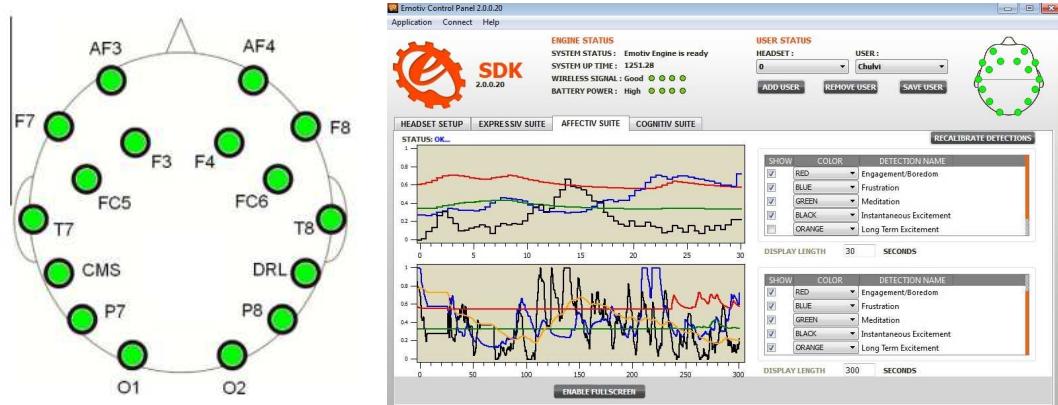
AF3
AF4
F7
F8
F3
F4
FC5
FC6
T7
T8
CMS
DRL
P7
P8
O1
O2

Emotiv Control Panel 2.0.0.20
Application Connect Help

SDK
2.0.0.20

ENGINE STATUS
SYSTEM STATUS : Emotiv Engine is ready
SYSTEM UP TIME : 1251.28
WIRELESS SIGNAL : Good
BATTERY POWER : High

USER STATUS
HEADSET : 0
USER : Chulvi
ADD USER
REMOVE USER
SAVE USER

HEADSET SETUP
EXPRESSIV SUITE
AFFECTIV SUITE
COGNITIV SUITE

STATUS: OK...
RECALIBRATE DETECTIONS

1
0.8
0.6
0.4
0.2
0
0 5 10 15 20 25 30

| SHOW | COLOR | DETECTION NAME |
|---|---|---|
| ☑ | RED | Engagement/Boredom |
| ☑ | BLUE | Frustration |
| ☑ | GREEN | Meditation |
| ☑ | BLACK | Instantaneous Excitement |
| ☐ | ORANGE | Long Term Excitement |

DISPLAY LENGTH 30 SECONDS

1
0.8
0.6
0.4
0.2
0
0 50 100 150 200 250 300

| SHOW | COLOR | DETECTION NAME |
|---|---|---|
| ☑ | RED | Engagement/Boredom |
| ☑ | BLUE | Frustration |
| ☑ | GREEN | Meditation |
| ☑ | BLACK | Instantaneous Excitement |
| ☑ | ORANGE | Long Term Excitement |

DISPLAY LENGTH 300 SECONDS

ENABLE FULLSCREEN